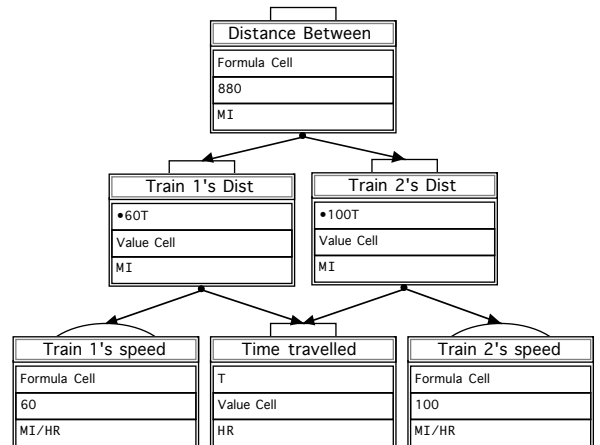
Distance Between

Formula Cell

880

MI

Train 1's Dist

•60T

Value Cell

MI

Train 2's Dist

•100T

Value Cell

MI

Train 1's speed

Formula Cell

60

MI/HR

Time travelled

T

Value Cell

HR

Train 2's speed

Formula Cell

100

MI/HR